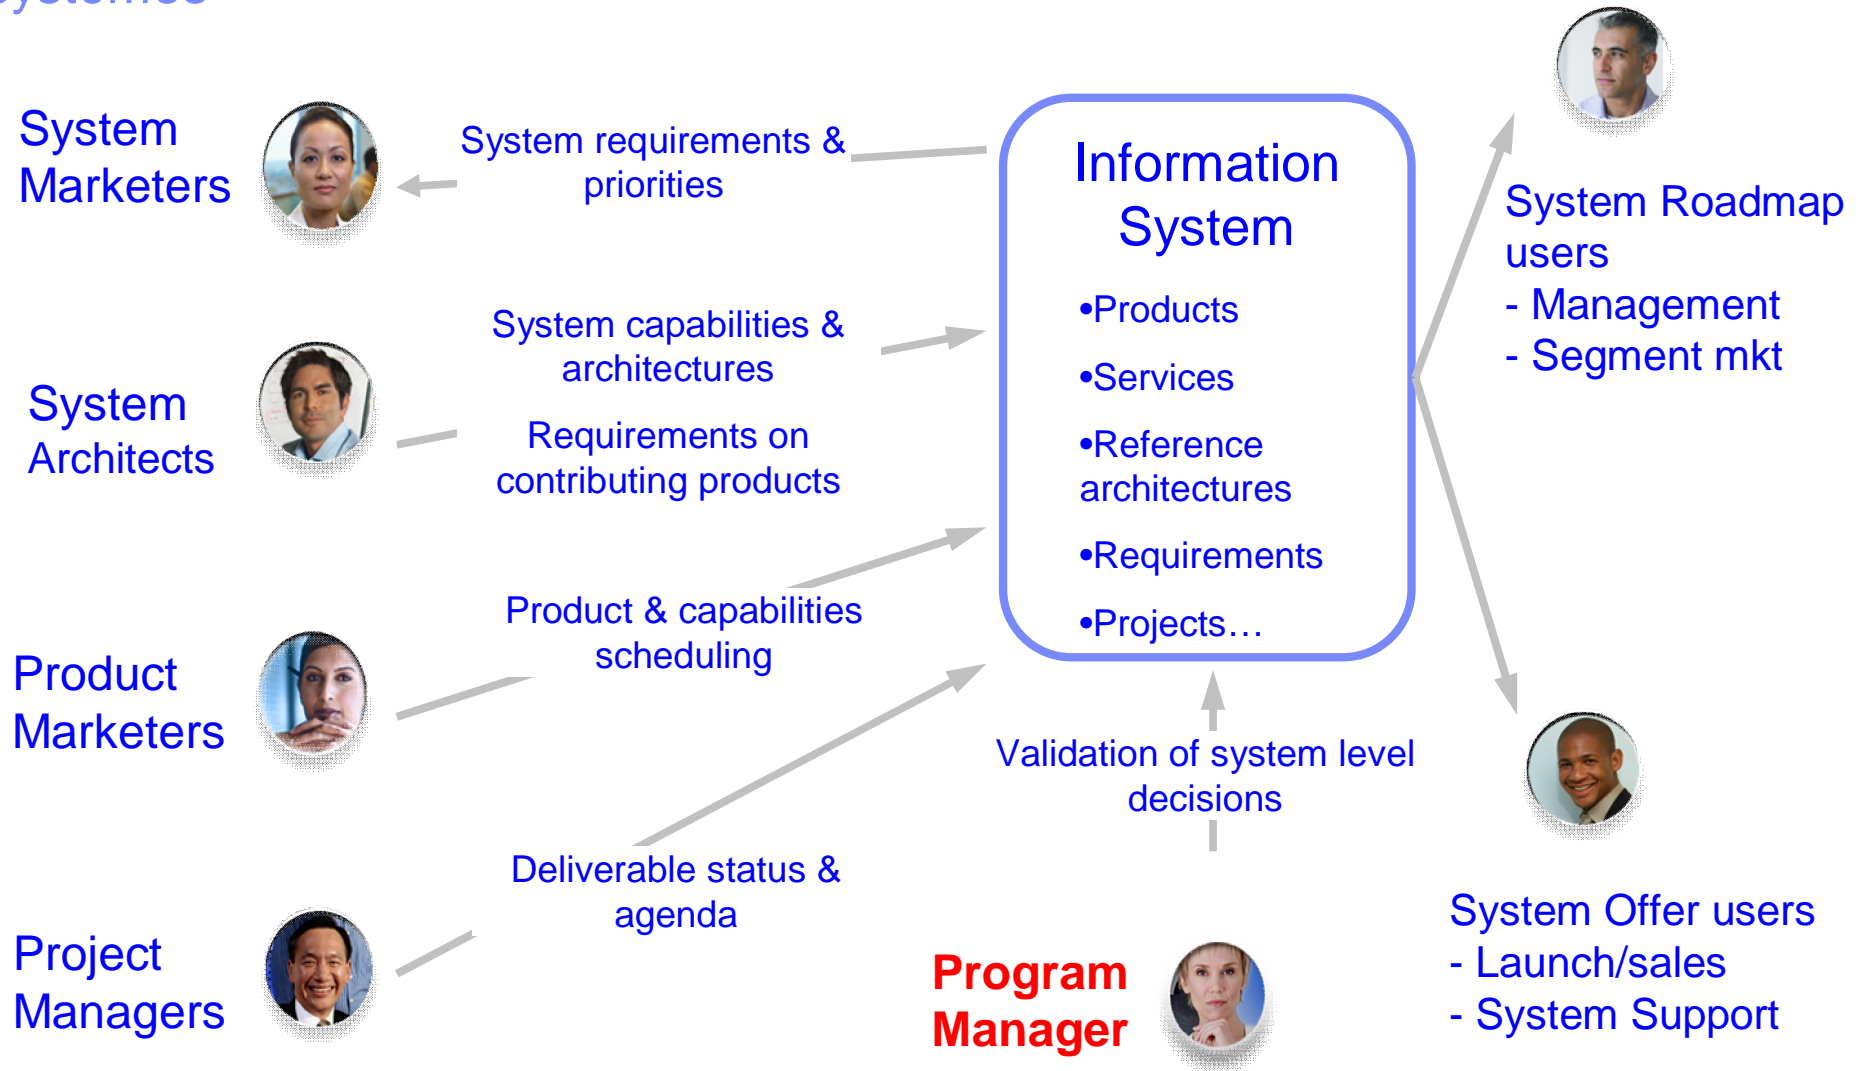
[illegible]

System Marketers

System requirements & priorities

Information System

•Products

•Services

•Reference architectures

•Requirements

•Projects…

System Roadmap users
- Management
- Segment mkt

System Architects

System capabilities & architectures

Requirements on contributing products

Product Marketers

Product & capabilities scheduling

Validation of system level decisions

Project Managers

Deliverable status & agenda

Program Manager

System Offer users
- Launch/sales
- System Support